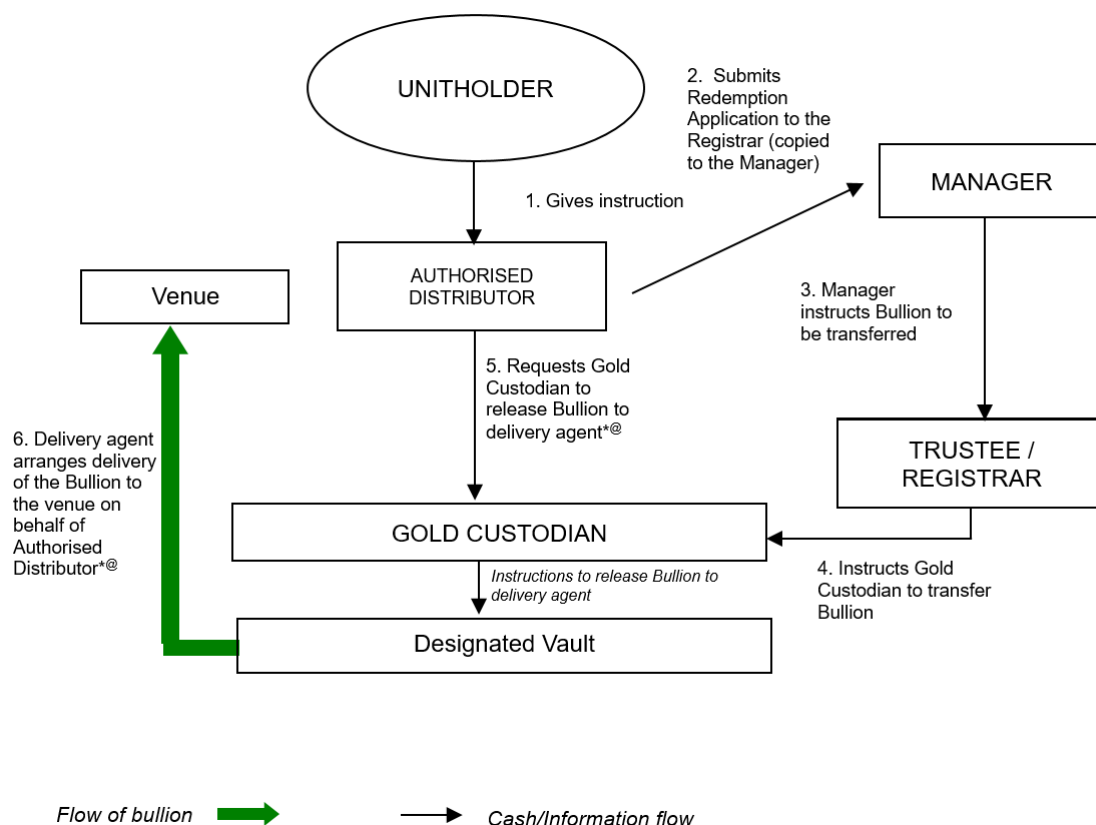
UNITHOLDER

2. Submits Redemption Application to the Registrar (copied to the Manager)

MANAGER

1. Gives instruction

Venue

AUTHORISED DISTRIBUTOR

3. Manager instructs Bullion to be transferred

5. Requests Gold Custodian to release Bullion to delivery agent*@

6. Delivery agent arranges delivery of the Bullion to the venue on behalf of Authorised Distributor*@

TRUSTEE / REGISTRAR

GOLD CUSTODIAN

Instructions to release Bullion to delivery agent

4. Instructs Gold Custodian to transfer Bullion

Designated Vault

Flow of bullion

Cash/Information flow